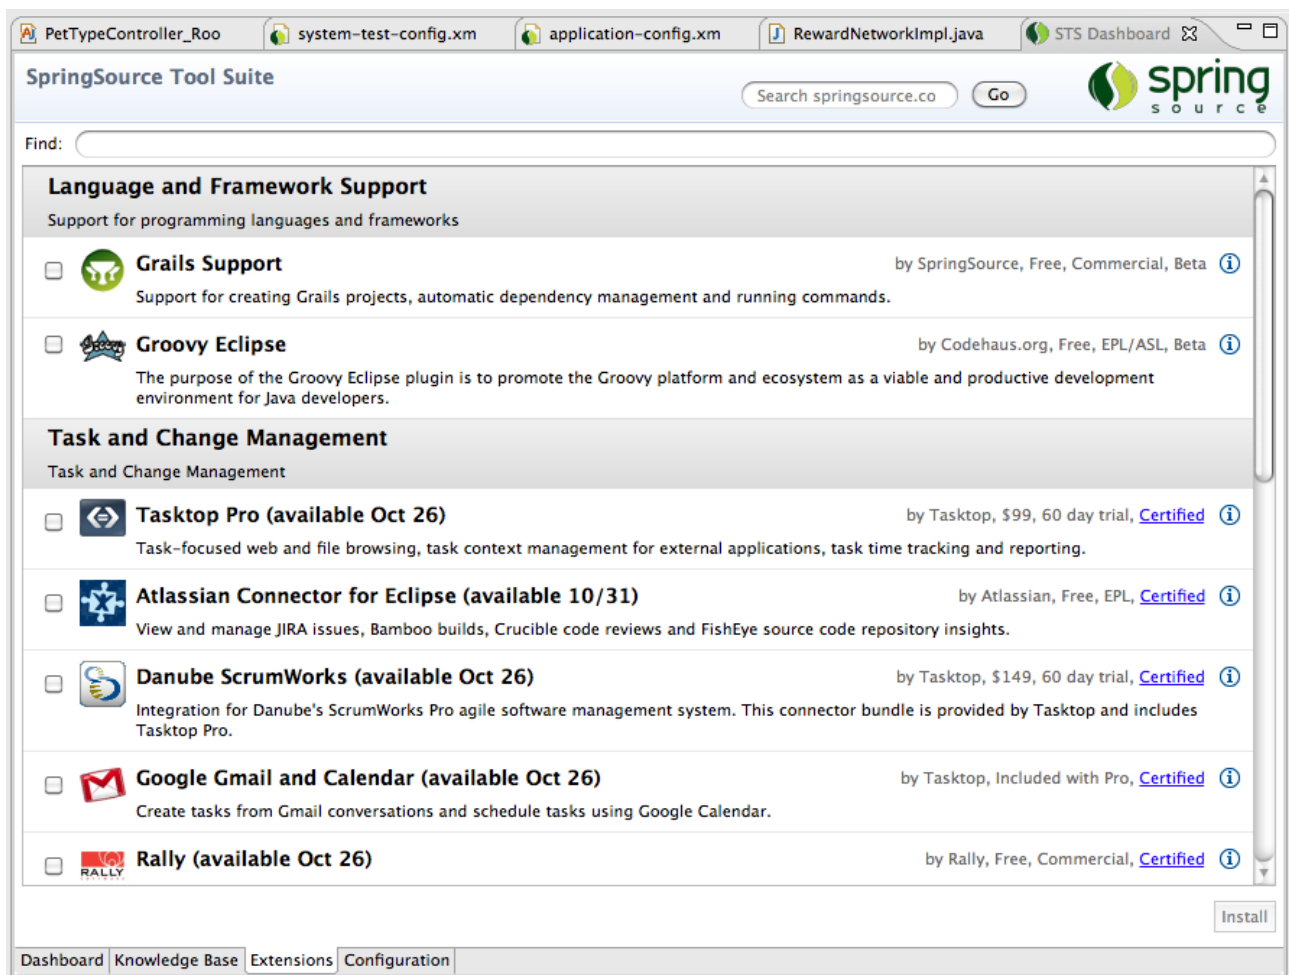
PetTypeController_Roo | system-test-config.xm | application-config.xm | RewardNetworkImpl.java | STS Dashboard

SpringSource Tool Suite

Search springsource.co | Go

spring source

Find:

Language and Framework Support

Support for programming languages and frameworks

Grails Support

by SpringSource, Free, Commercial, Beta

Support for creating Grails projects, automatic dependency management and running commands.

Groovy Eclipse

by Codehaus.org, Free, EPL/ASL, Beta

The purpose of the Groovy Eclipse plugin is to promote the Groovy platform and ecosystem as a viable and productive development environment for Java developers.

Task and Change Management

Task and Change Management

Tasktop Pro (available Oct 26)

by Tasktop, $99, 60 day trial, Certified

Task-focused web and file browsing, task context management for external applications, task time tracking and reporting.

Atlassian Connector for Eclipse (available 10/31)

by Atlassian, Free, EPL, Certified

View and manage JIRA issues, Bamboo builds, Crucible code reviews and FishEye source code repository insights.

Danube ScrumWorks (available Oct 26)

by Tasktop, $149, 60 day trial, Certified

Integration for Danube's ScrumWorks Pro agile software management system. This connector bundle is provided by Tasktop and includes Tasktop Pro.

Google Gmail and Calendar (available Oct 26)

by Tasktop, Included with Pro, Certified

Create tasks from Gmail conversations and schedule tasks using Google Calendar.

RALLY

Rally (available Oct 26)

by Rally, Free, Commercial, Certified

Install

Dashboard | Knowledge Base | Extensions | Configuration